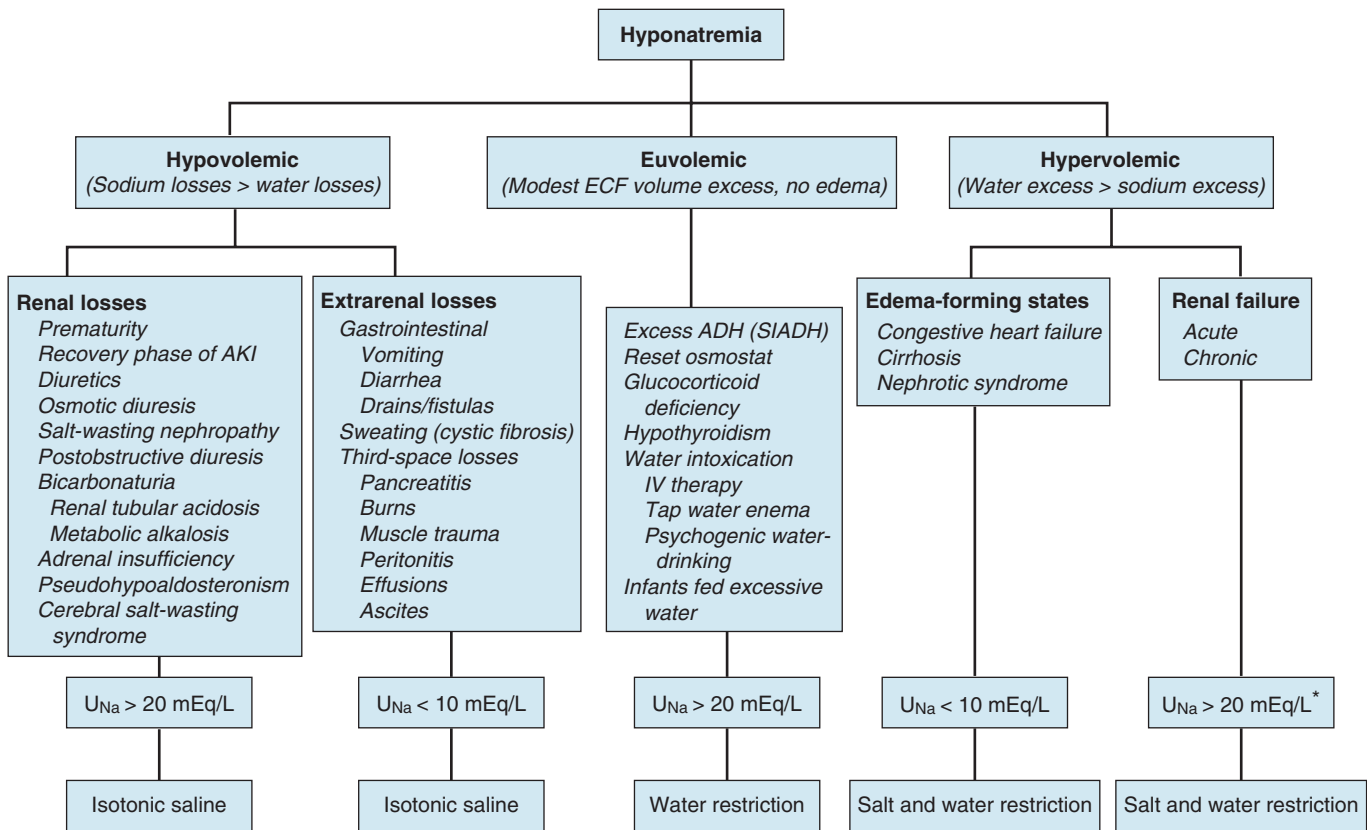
Hyponatremia

Hypovolemic
(Sodium losses > water losses)

Euvolemic
(Modest ECF volume excess, no edema)

Hypervolemic
(Water excess > sodium excess)

Renal losses
Prematurity
Recovery phase of AKI
Diuretics
Osmotic diuresis
Salt-wasting nephropathy
Postobstructive diuresis
Bicarbonaturia
Renal tubular acidosis
Metabolic alkalosis
Adrenal insufficiency
Pseudohypoaldosteronism
Cerebral salt-wasting syndrome

$U_{Na}$ > 20 mEq/L

Isotonic saline

Extrarenal losses
Gastrointestinal
Vomiting
Diarrhea
Drains/fistulas
Sweating (cystic fibrosis)
Third-space losses
Pancreatitis
Burns
Muscle trauma
Peritonitis
Effusions
Ascites

$U_{Na}$ < 10 mEq/L

Isotonic saline

Excess ADH (SIADH)
Reset osmostat
Glucocorticoid deficiency
Hypothyroidism
Water intoxication
IV therapy
Tap water enema
Psychogenic water-drinking
Infants fed excessive water

$U_{Na}$ > 20 mEq/L

Water restriction

Edema-forming states
Congestive heart failure
Cirrhosis
Nephrotic syndrome

$U_{Na}$ < 10 mEq/L

Salt and water restriction

Renal failure
Acute
Chronic

$U_{Na}$ > 20 mEq/L*

Salt and water restriction